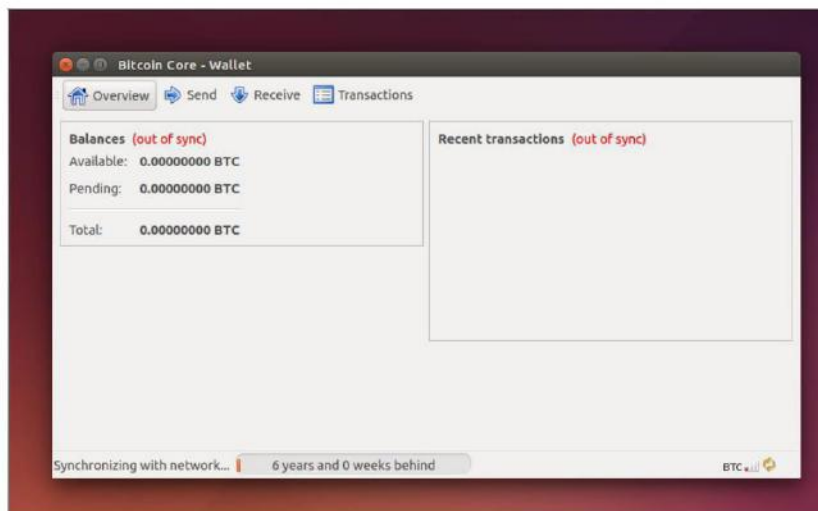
Bitcoin Core - Wallet

Overview Send Receive Transactions

Balances (out of sync)
Available: 0.00000000 BTC
Pending: 0.00000000 BTC
Total: 0.00000000 BTC

Recent transactions (out of sync)

Synchronizing with network... 6 years and 0 weeks behind

BTC